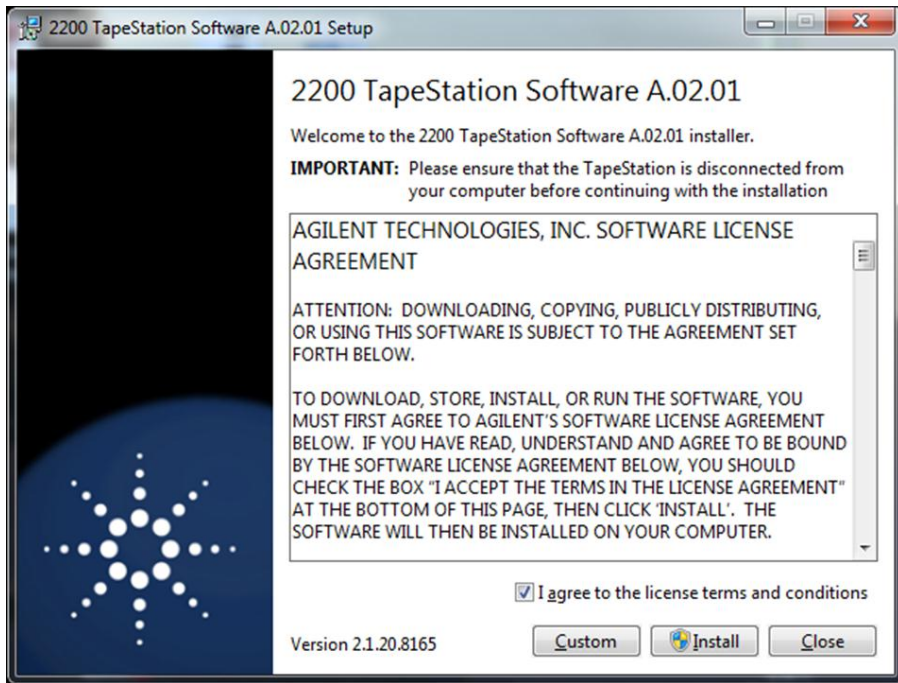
2200 TapeStation Software A.02.01 Setup

2200 TapeStation Software A.02.01

Welcome to the 2200 TapeStation Software A.02.01 installer.

IMPORTANT: Please ensure that the TapeStation is disconnected from your computer before continuing with the installation

AGILENT TECHNOLOGIES, INC. SOFTWARE LICENSE AGREEMENT

ATTENTION: DOWNLOADING, COPYING, PUBLICLY DISTRIBUTING, OR USING THIS SOFTWARE IS SUBJECT TO THE AGREEMENT SET FORTH BELOW.

TO DOWNLOAD, STORE, INSTALL, OR RUN THE SOFTWARE, YOU MUST FIRST AGREE TO AGILENT'S SOFTWARE LICENSE AGREEMENT BELOW. IF YOU HAVE READ, UNDERSTAND AND AGREE TO BE BOUND BY THE SOFTWARE LICENSE AGREEMENT BELOW, YOU SHOULD CHECK THE BOX "I ACCEPT THE TERMS IN THE LICENSE AGREEMENT" AT THE BOTTOM OF THIS PAGE, THEN CLICK 'INSTALL'. THE SOFTWARE WILL THEN BE INSTALLED ON YOUR COMPUTER.

I agree to the license terms and conditions

Version 2.1.20.8165

Custom

Install

Close